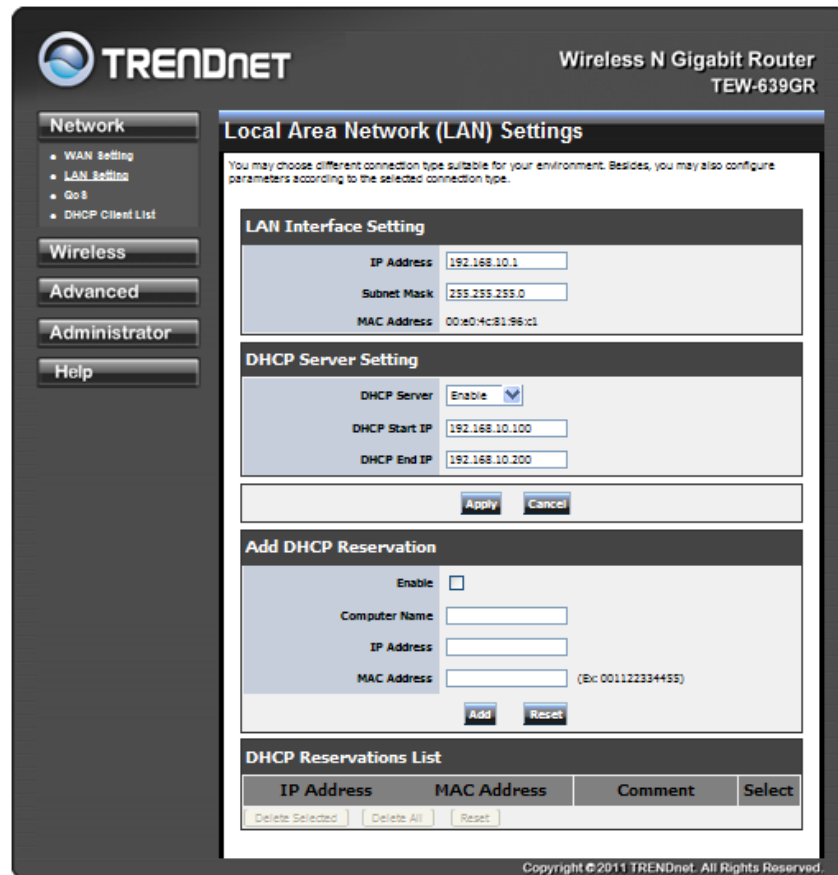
TRENDNET

Wireless N Gigabit Router
TEW-639GR

Network
• WAN Setting
• LAN Setting
• QoS
• DHCP Client List

Wireless

Advanced

Administrator

Help

Local Area Network (LAN) Settings

You may choose different connection type suitable for your environment. Besides, you may also configure parameters according to the selected connection type.

LAN Interface Setting

IP Address 192.168.10.1

Subnet Mask 255.255.255.0

MAC Address 00:e0:4c:81:96:c1

DHCP Server Setting

DHCP Server Enable

DHCP Start IP 192.168.10.100

DHCP End IP 192.168.10.200

Apply Cancel

Add DHCP Reservation

Enable

Computer Name

IP Address

MAC Address (Ex: 001122334455)

Add Reset

DHCP Reservations List

| IP Address | MAC Address | Comment | Select |
|---|---|---|---|

Delete Selected Delete All Reset

Copyright © 2011 TRENDnet. All Rights Reserved.